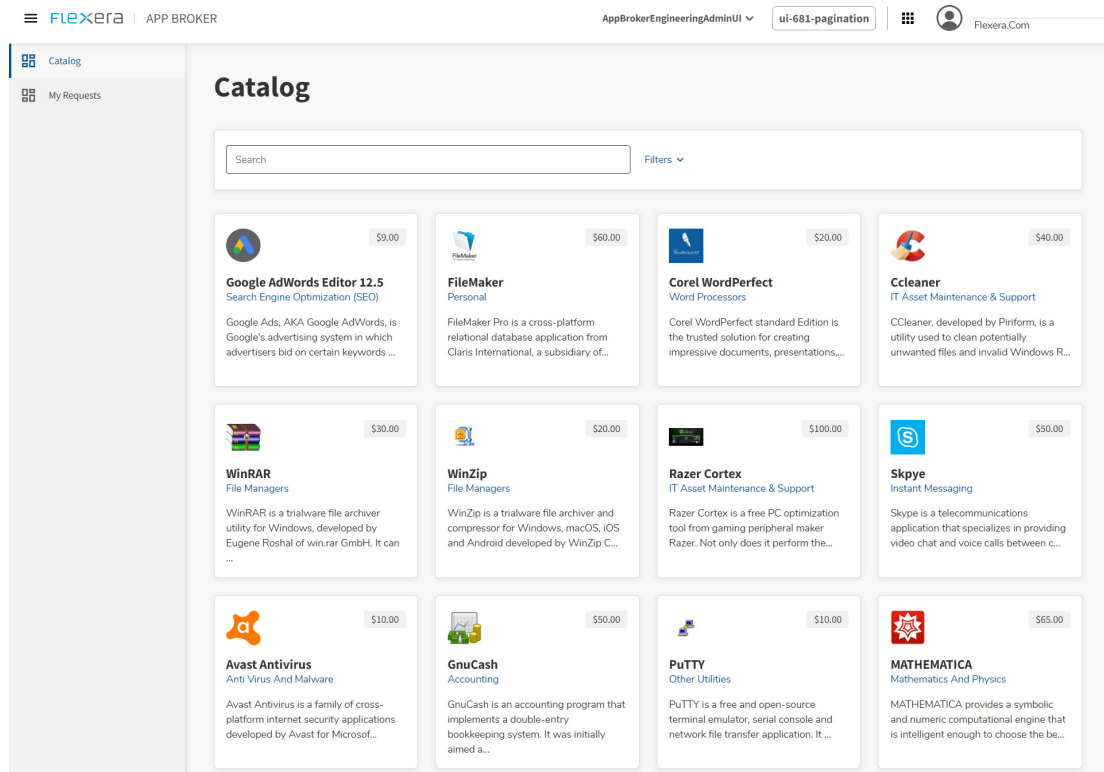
FLEXERA | APP BROKER

AppBrokerEngineeringAdminUI

ui-681-pagination

Flexera.Com

Catalog

My Requests

Catalog

Search

Filters

$9.00

Google AdWords Editor 12.5
Search Engine Optimization (SEO)

Google Ads, AKA Google AdWords, is Google's advertising system in which advertisers bid on certain keywords ...

$60.00

FileMaker

FileMaker
Personal

FileMaker Pro is a cross-platform relational database application from Claris International, a subsidiary of...

$20.00

Corel WordPerfect
Word Processors

Corel WordPerfect standard Edition is the trusted solution for creating impressive documents, presentations,...

$40.00

Ccleaner
IT Asset Maintenance & Support

CCleaner, developed by Piriform, is a utility used to clean potentially unwanted files and invalid Windows R...

$30.00

WinRAR
File Managers

WinRAR is a trialware file archiver utility for Windows, developed by Eugene Roshal of win.rar GmbH. It can ...

$20.00

WinZip
File Managers

WinZip is a trialware file archiver and compressor for Windows, macOS, iOS and Android developed by WinZip C...

$100.00

Razer Cortex
IT Asset Maintenance & Support

Razer Cortex is a free PC optimization tool from gaming peripheral maker Razer. Not only does it perform the...

$50.00

Skpye
Instant Messaging

Skype is a telecommunications application that specializes in providing video chat and voice calls between c...

$10.00

Avast Antivirus
Anti Virus And Malware

Avast Antivirus is a family of cross-platform internet security applications developed by Avast for Microsof...

$50.00

GnuCash
Accounting

GnuCash is an accounting program that implements a double-entry bookkeeping system. It was initially aimed a...

$10.00

PuTTY
Other Utilities

PuTTY is a free and open-source terminal emulator, serial console and network file transfer application. It ...

$65.00

MATHEMATICA
Mathematics And Physics

MATHEMATICA provides a symbolic and numeric computational engine that is intelligent enough to choose the be...